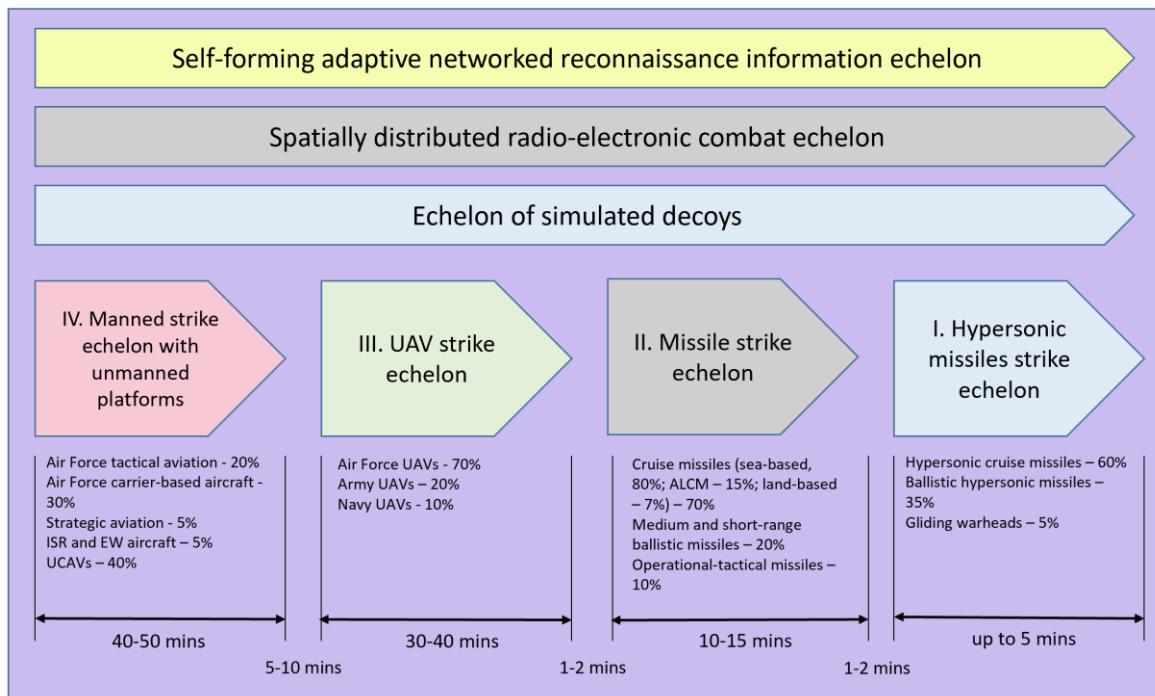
Self-forming adaptive networked reconnaissance information echelon

Spatially distributed radio-electronic combat echelon

Echelon of simulated decoys

IV. Manned strike echelon with unmanned platforms

III. UAV strike echelon

II. Missile strike echelon

I. Hypersonic missiles strike echelon

Air Force tactical aviation - 20%
Air Force carrier-based aircraft - 30%
Strategic aviation - 5%
ISR and EW aircraft – 5%
UCAVs – 40%

Air Force UAVs - 70%
Army UAVs – 20%
Navy UAVs - 10%

Cruise missiles (sea-based, 80%; ALCM – 15%; land-based – 7%) – 70%
Medium and short-range ballistic missiles – 20%
Operational-tactical missiles – 10%

Hypersonic cruise missiles – 60%
Ballistic hypersonic missiles – 35%
Gliding warheads – 5%

40-50 mins

30-40 mins

10-15 mins

up to 5 mins

5-10 mins

1-2 mins

1-2 mins